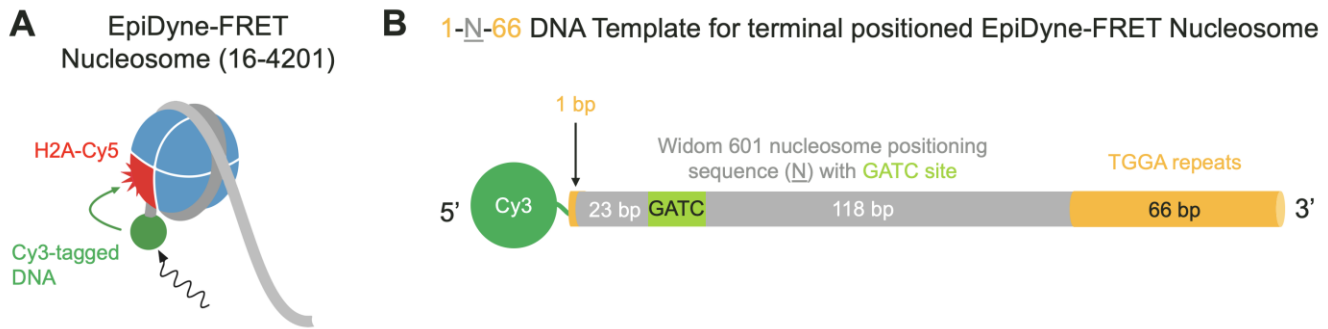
A

EpiDyne-FRET Nucleosome (16-4201)

H2A-Cy5

Cy3-tagged DNA

B

1-N-66 DNA Template for terminal positioned EpiDyne-FRET Nucleosome

1 bp

Widom 601 nucleosome positioning sequence (N) with GATC site

TGGA repeats

5'

Cy3

23 bp

GATC

118 bp

66 bp

3'